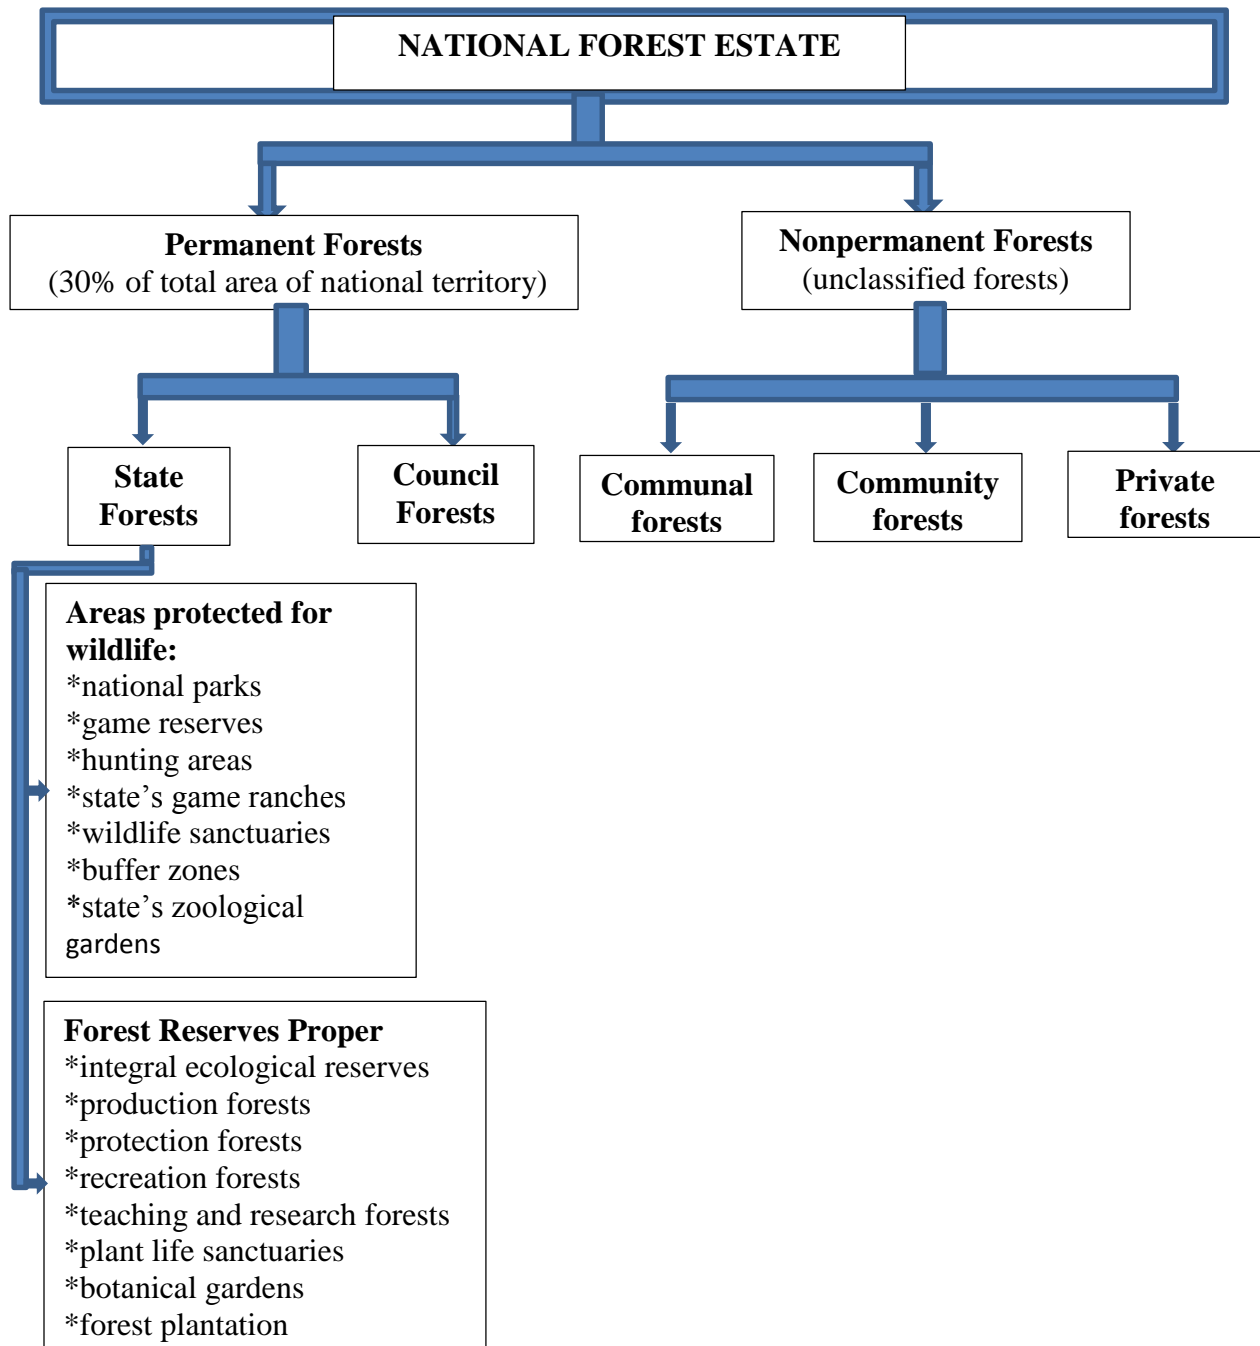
NATIONAL FOREST ESTATE

Permanent Forests
(30% of total area of national territory)

Nonpermanent Forests
(unclassified forests)

State Forests

Council Forests

Communal forests

Community forests

Private forests

Areas protected for wildlife:
*national parks
*game reserves
*hunting areas
*state’s game ranches
*wildlife sanctuaries
*buffer zones
*state’s zoological gardens

Forest Reserves Proper
*integral ecological reserves
*production forests
*protection forests
*recreation forests
*teaching and research forests
*plant life sanctuaries
*botanical gardens
*forest plantation